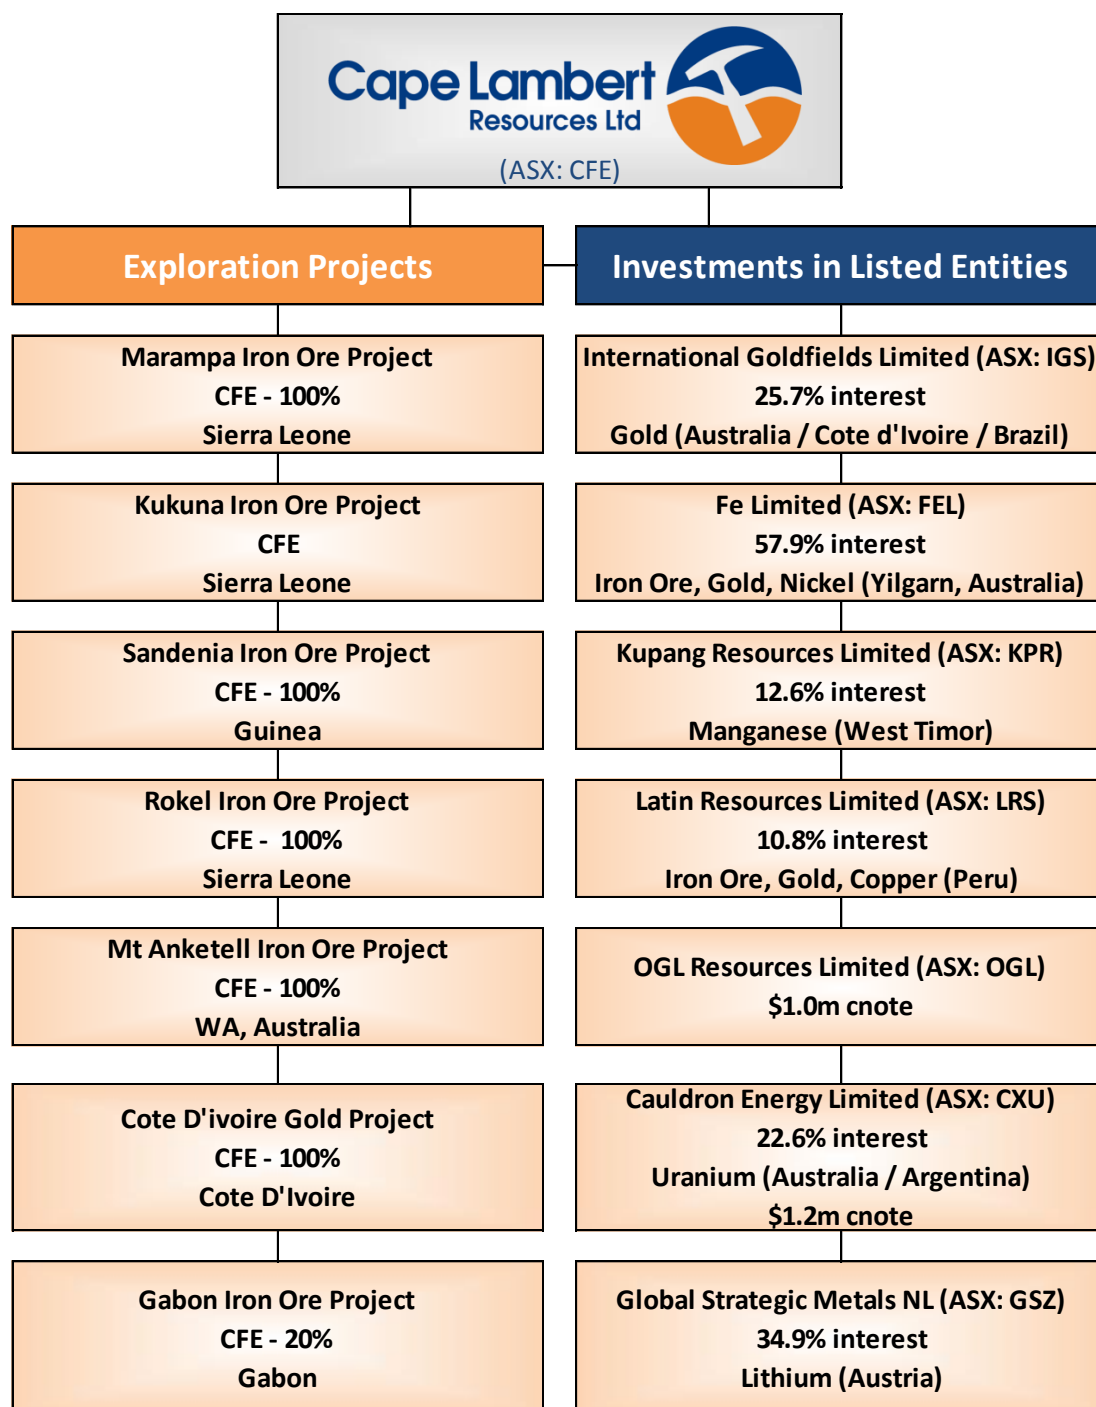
Cape Lambert
Resources Ltd
(ASX: CFE)

Exploration Projects

Marampa Iron Ore Project
CFE - 100%
Sierra Leone

Kukuna Iron Ore Project
CFE
Sierra Leone

Sandenia Iron Ore Project
CFE - 100%
Guinea

Rokel Iron Ore Project
CFE - 100%
Sierra Leone

Mt Anketell Iron Ore Project
CFE - 100%
WA, Australia

Cote D'ivoire Gold Project
CFE - 100%
Cote D'Ivoire

Gabon Iron Ore Project
CFE - 20%
Gabon

Investments in Listed Entities

International Goldfields Limited (ASX: IGS)
25.7% interest
Gold (Australia / Cote d'Ivoire / Brazil)

Fe Limited (ASX: FEL)
57.9% interest
Iron Ore, Gold, Nickel (Yilgarn, Australia)

Kupang Resources Limited (ASX: KPR)
12.6% interest
Manganese (West Timor)

Latin Resources Limited (ASX: LRS)
10.8% interest
Iron Ore, Gold, Copper (Peru)

OGL Resources Limited (ASX: OGL)
\$1.0m cnote

Cauldron Energy Limited (ASX: CXU)
22.6% interest
Uranium (Australia / Argentina)
\$1.2m cnote

Global Strategic Metals NL (ASX: GSZ)
34.9% interest
Lithium (Austria)